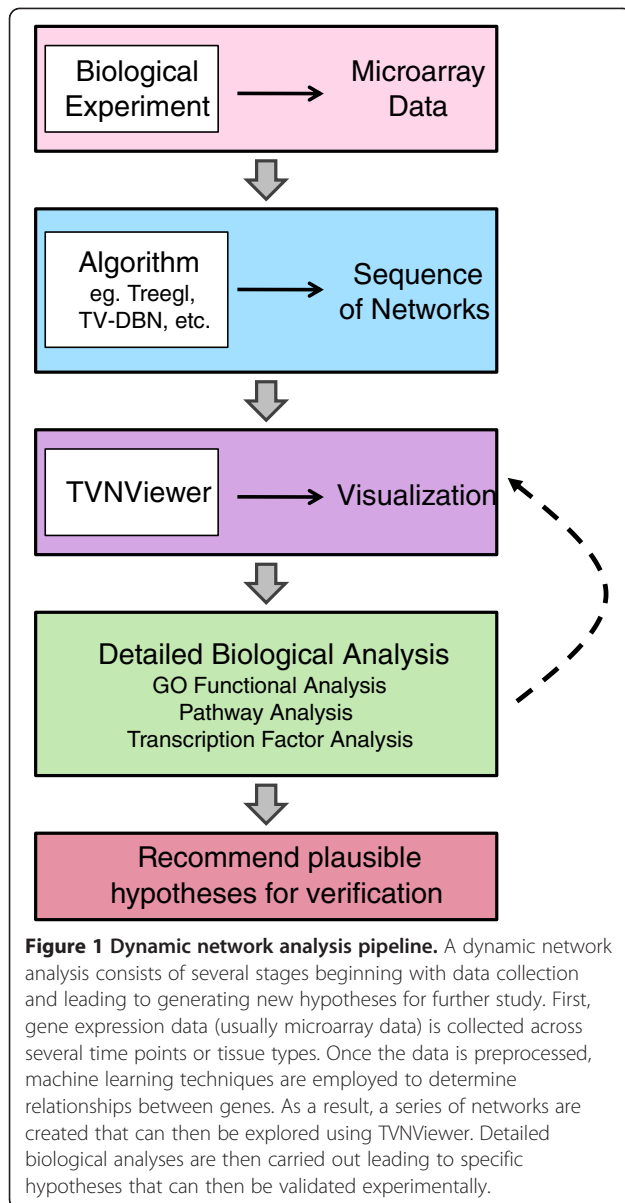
Biological Experiment

Microarray Data

Algorithm
eg. Treegl, TV-DBN, etc.

Sequence of Networks

TVNViewer

Visualization

Detailed Biological Analysis
GO Functional Analysis
Pathway Analysis
Transcription Factor Analysis

Recommend plausible hypotheses for verification

**Figure 1 Dynamic network analysis pipeline.** A dynamic network analysis consists of several stages beginning with data collection and leading to generating new hypotheses for further study. First, gene expression data (usually microarray data) is collected across several time points or tissue types. Once the data is preprocessed, machine learning techniques are employed to determine relationships between genes. As a result, a series of networks are created that can then be explored using TVNViewer. Detailed biological analyses are then carried out leading to specific hypotheses that can then be validated experimentally.